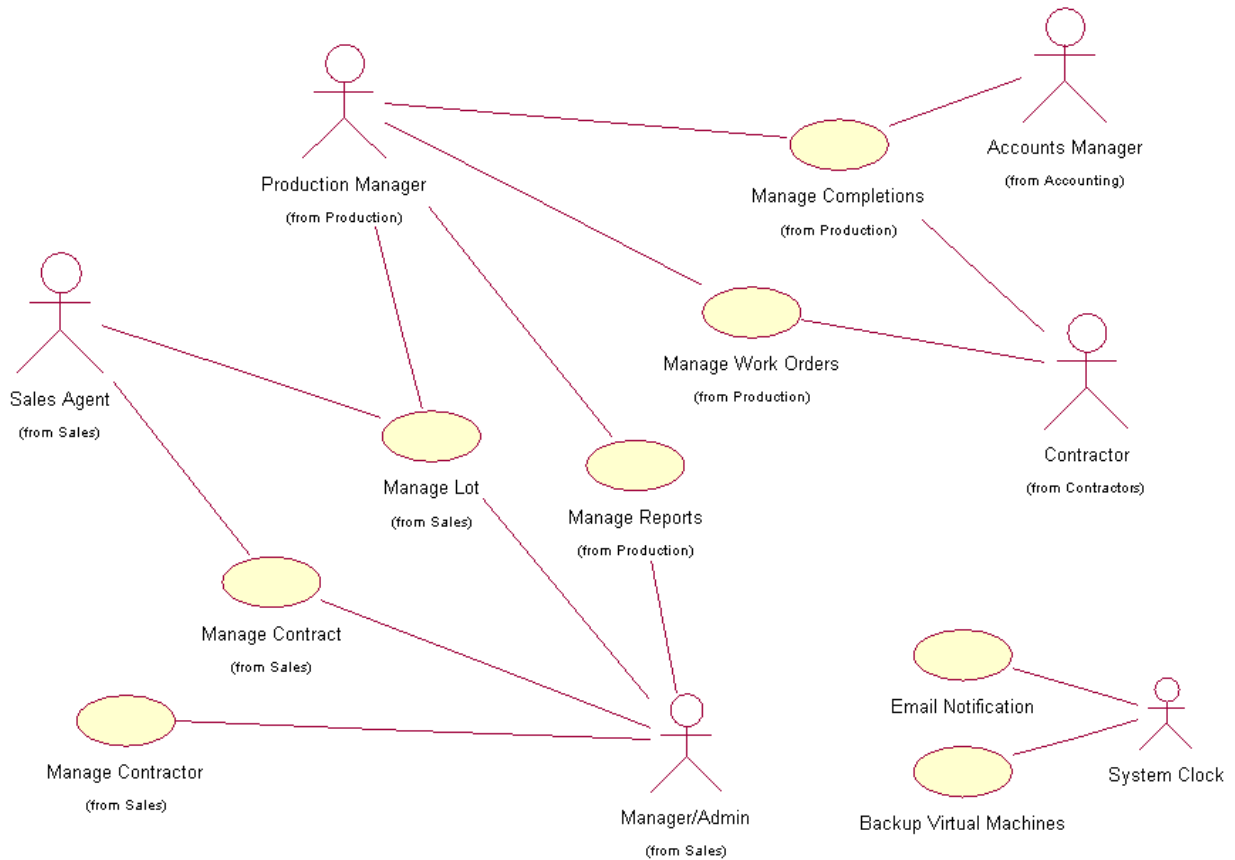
Production Manager
(from Production)

Accounts Manager
(from Accounting)

Manage Completions
(from Production)

Sales Agent
(from Sales)

Manage Work Orders
(from Production)

Contractor
(from Contractors)

Manage Lot
(from Sales)

Manage Reports
(from Production)

Manage Contract
(from Sales)

Email Notification

Manage Contractor
(from Sales)

System Clock

Manager/Admin
(from Sales)

Backup Virtual Machines